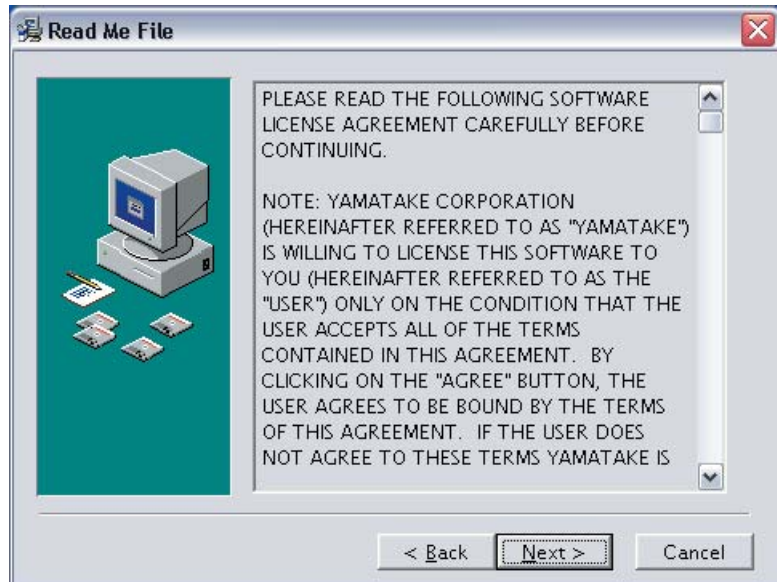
Read Me File

PLEASE READ THE FOLLOWING SOFTWARE LICENSE AGREEMENT CAREFULLY BEFORE CONTINUING.

NOTE: YAMATAKE CORPORATION (HEREINAFTER REFERRED TO AS "YAMATAKE") IS WILLING TO LICENSE THIS SOFTWARE TO YOU (HEREINAFTER REFERRED TO AS THE "USER") ONLY ON THE CONDITION THAT THE USER ACCEPTS ALL OF THE TERMS CONTAINED IN THIS AGREEMENT. BY CLICKING ON THE "AGREE" BUTTON, THE USER AGREES TO BE BOUND BY THE TERMS OF THIS AGREEMENT. IF THE USER DOES NOT AGREE TO THESE TERMS YAMATAKE IS

< Back | Next > | Cancel